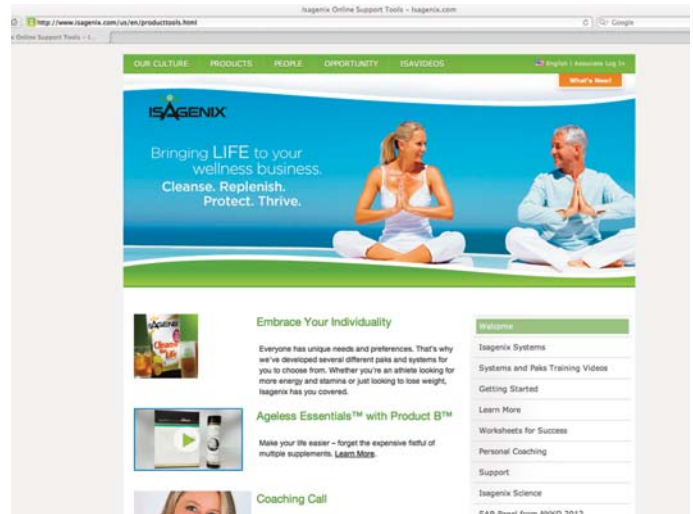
Isagenix Online Support Tools - Isagenix.com

http://www.isagenix.com/us/en/producttools.html

Google

Online Support Tools - I...

OUR CULTURE PRODUCTS PEOPLE OPPORTUNITY ISAVIDEOS

English | Associate Log In

What's New!

ISAGENIX

Bringing LIFE to your wellness business.
Cleanse. Replenish.
Protect. Thrive.

Embrace Your Individuality

Everyone has unique needs and preferences. That's why we've developed several different paks and systems for you to choose from. Whether you're an athlete looking for more energy and stamina or just looking to lose weight, Isagenix has you covered.

Ageless Essentials™ with Product B™

Make your life easier – forget the expensive fistful of multiple supplements. Learn More.

Coaching Call

Welcome

Isagenix Systems

Systems and Paks Training Videos

Getting Started

Learn More

Worksheets for Success

Personal Coaching

Support

Isagenix Science

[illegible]